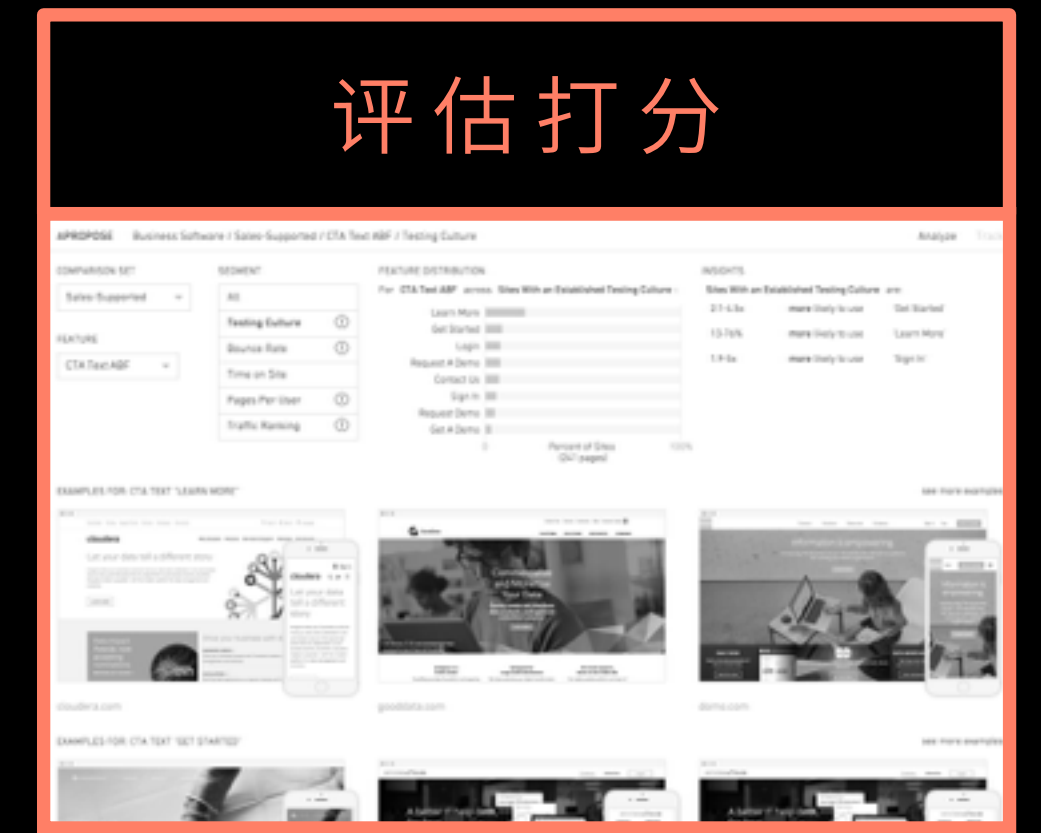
评估打分

APROPOSE Business Software / Sales-Supported / CTA Text ABF / Testing Culture Analyze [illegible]

COMPARISON SET
Sales-Supported

FEATURE
CTA Text ABF

SEGMENT
All
Testing Culture
Bounce Rate
Time on Site
Pages Per User
Traffic Ranking

FEATURE DISTRIBUTION
For CTA Text ABF across Sites With an Established Testing Culture :
Learn More
Get Started
Login
Request A Demo
Contact Us
Sign In
Request Demo
Get A Demo
0 Percent of Sites (241 pages) 100%

INSIGHTS
Sites With an Established Testing Culture are:
2.1-4.5x more likely to use 'Get Started'
1.3-7.6% more likely to use 'Learn More'
1.9-5x more likely to use 'Sign In'

EXAMPLES FOR: CTA TEXT "LEARN MORE" see more examples

cloudera
Let your data tell a different story
cloudera
Let your data tell a different story

cloudera.com gooddata.com domo.com

EXAMPLES FOR: CTA TEXT "GET STARTED" see more examples